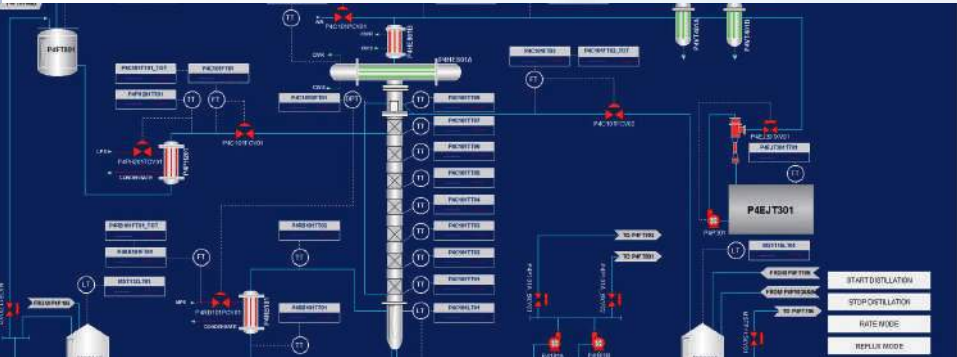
P4FT301

P4EJT301

TT

FT

TT

LT

DPT

FT

TT

TT

TT

TT

TT

TT

TT

TT

TT

LT

FT

TT

LT

TO P4FT303

TO P4FT304

FROM P4FT306

FROM P4FT303A

TO P4FT306

START DISTILLATION

STOP DISTILLATION

RATE MODE

REFLUX MODE

CONDENSATE

CONDENSATE

CWS

CWR

LPS

MPS